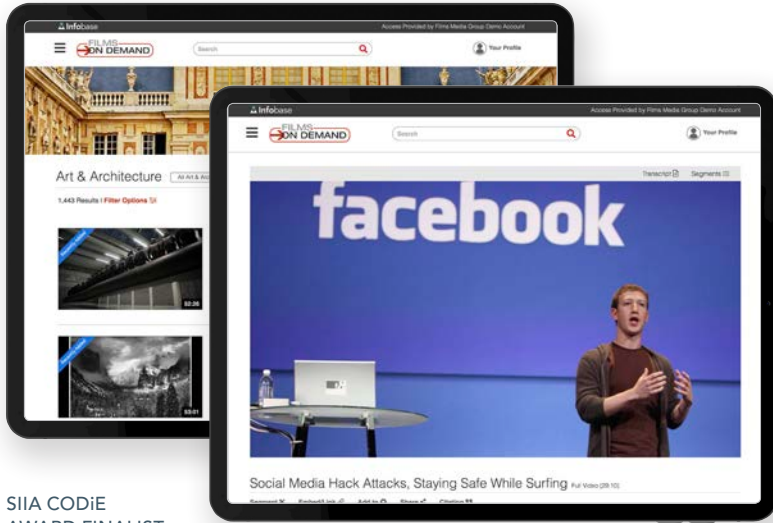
Infobase

Access Provided by Films Media Group Demo Account

FILMS ON DEMAND

Search

Your Profile

Art & Architecture

All Art & Ar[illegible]

1,443 Results | Filter Options

52:26

03:01

Infobase

Access Provided by Films Media Group Demo Account

FILMS ON DEMAND

Search

Your Profile

Transcript

Segments

facebook

Social Media Hack Attacks, Staying Safe While Surfing Full Video (28:10)

Segment Embed/Link Add to Share Citation

SIIA CODiE AWARD FINALIST